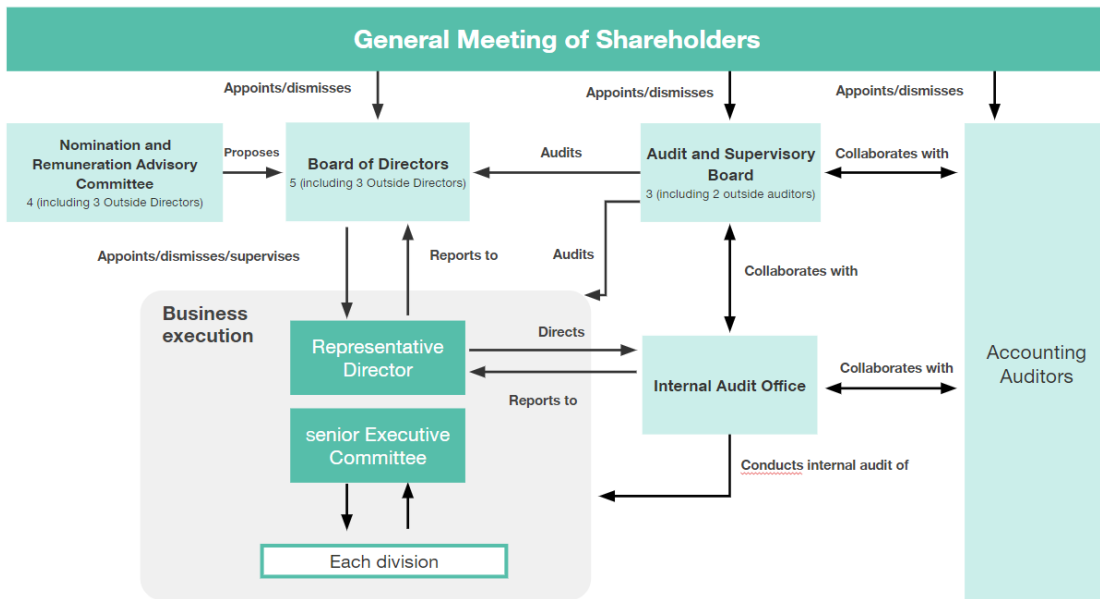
General Meeting of Shareholders

Appoints/dismisses

Appoints/dismisses

Appoints/dismisses

Nomination and Remuneration Advisory Committee
4 (including 3 Outside Directors)

Proposes

Board of Directors
5 (including 3 Outside Directors)

Audits

Audit and Supervisory Board
3 (including 2 outside auditors)

Collaborates with

Appoints/dismisses/supervises

Reports to

Audits

Collaborates with

Business execution

Representative Director

Directs

Reports to

Internal Audit Office

Collaborates with

Accounting Auditors

senior Executive Committee

Conducts internal audit of

Each division